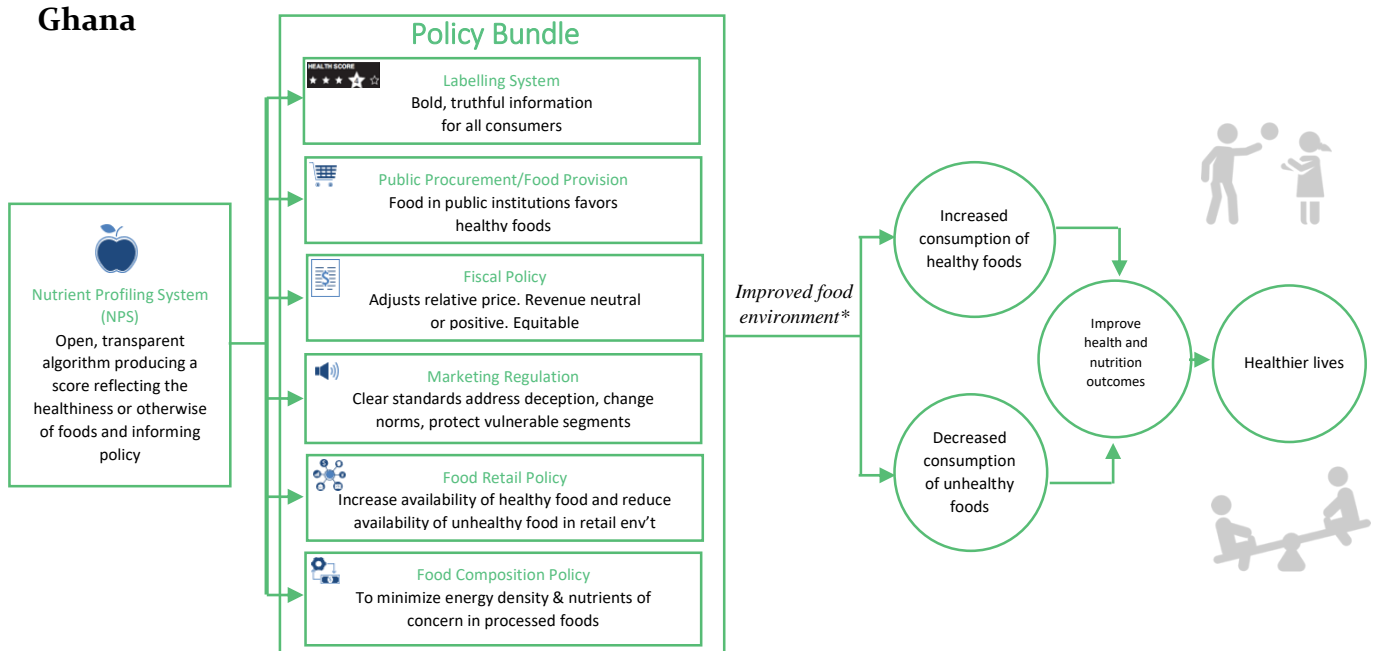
Ghana

Policy Bundle

HEALTH SCORE

Labelling System
Bold, truthful information for all consumers

Public Procurement/Food Provision
Food in public institutions favors healthy foods

Fiscal Policy
Adjusts relative price. Revenue neutral or positive. Equitable

Marketing Regulation
Clear standards address deception, change norms, protect vulnerable segments

Food Retail Policy
Increase availability of healthy food and reduce availability of unhealthy food in retail env't

Food Composition Policy
To minimize energy density & nutrients of concern in processed foods

Nutrient Profiling System (NPS)
Open, transparent algorithm producing a score reflecting the healthiness or otherwise of foods and informing policy

Improved food environment*

Increased consumption of healthy foods

Decreased consumption of unhealthy foods

Improve health and nutrition outcomes

Healthier lives